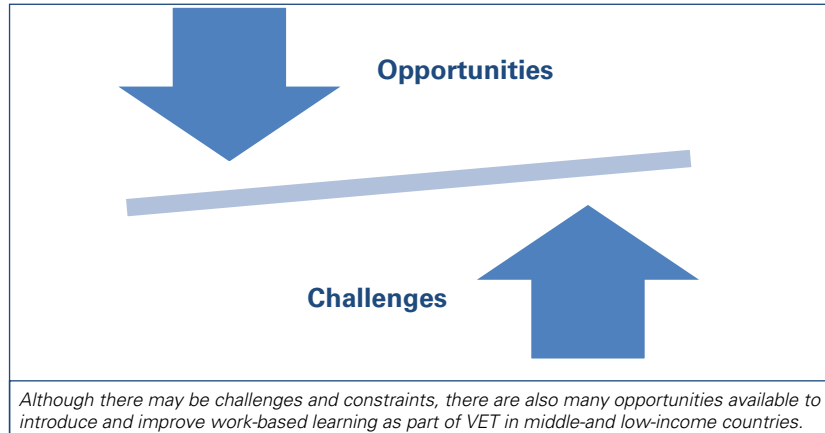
Opportunities

Challenges

Although there may be challenges and constraints, there are also many opportunities available to introduce and improve work-based learning as part of VET in middle-and low-income countries.